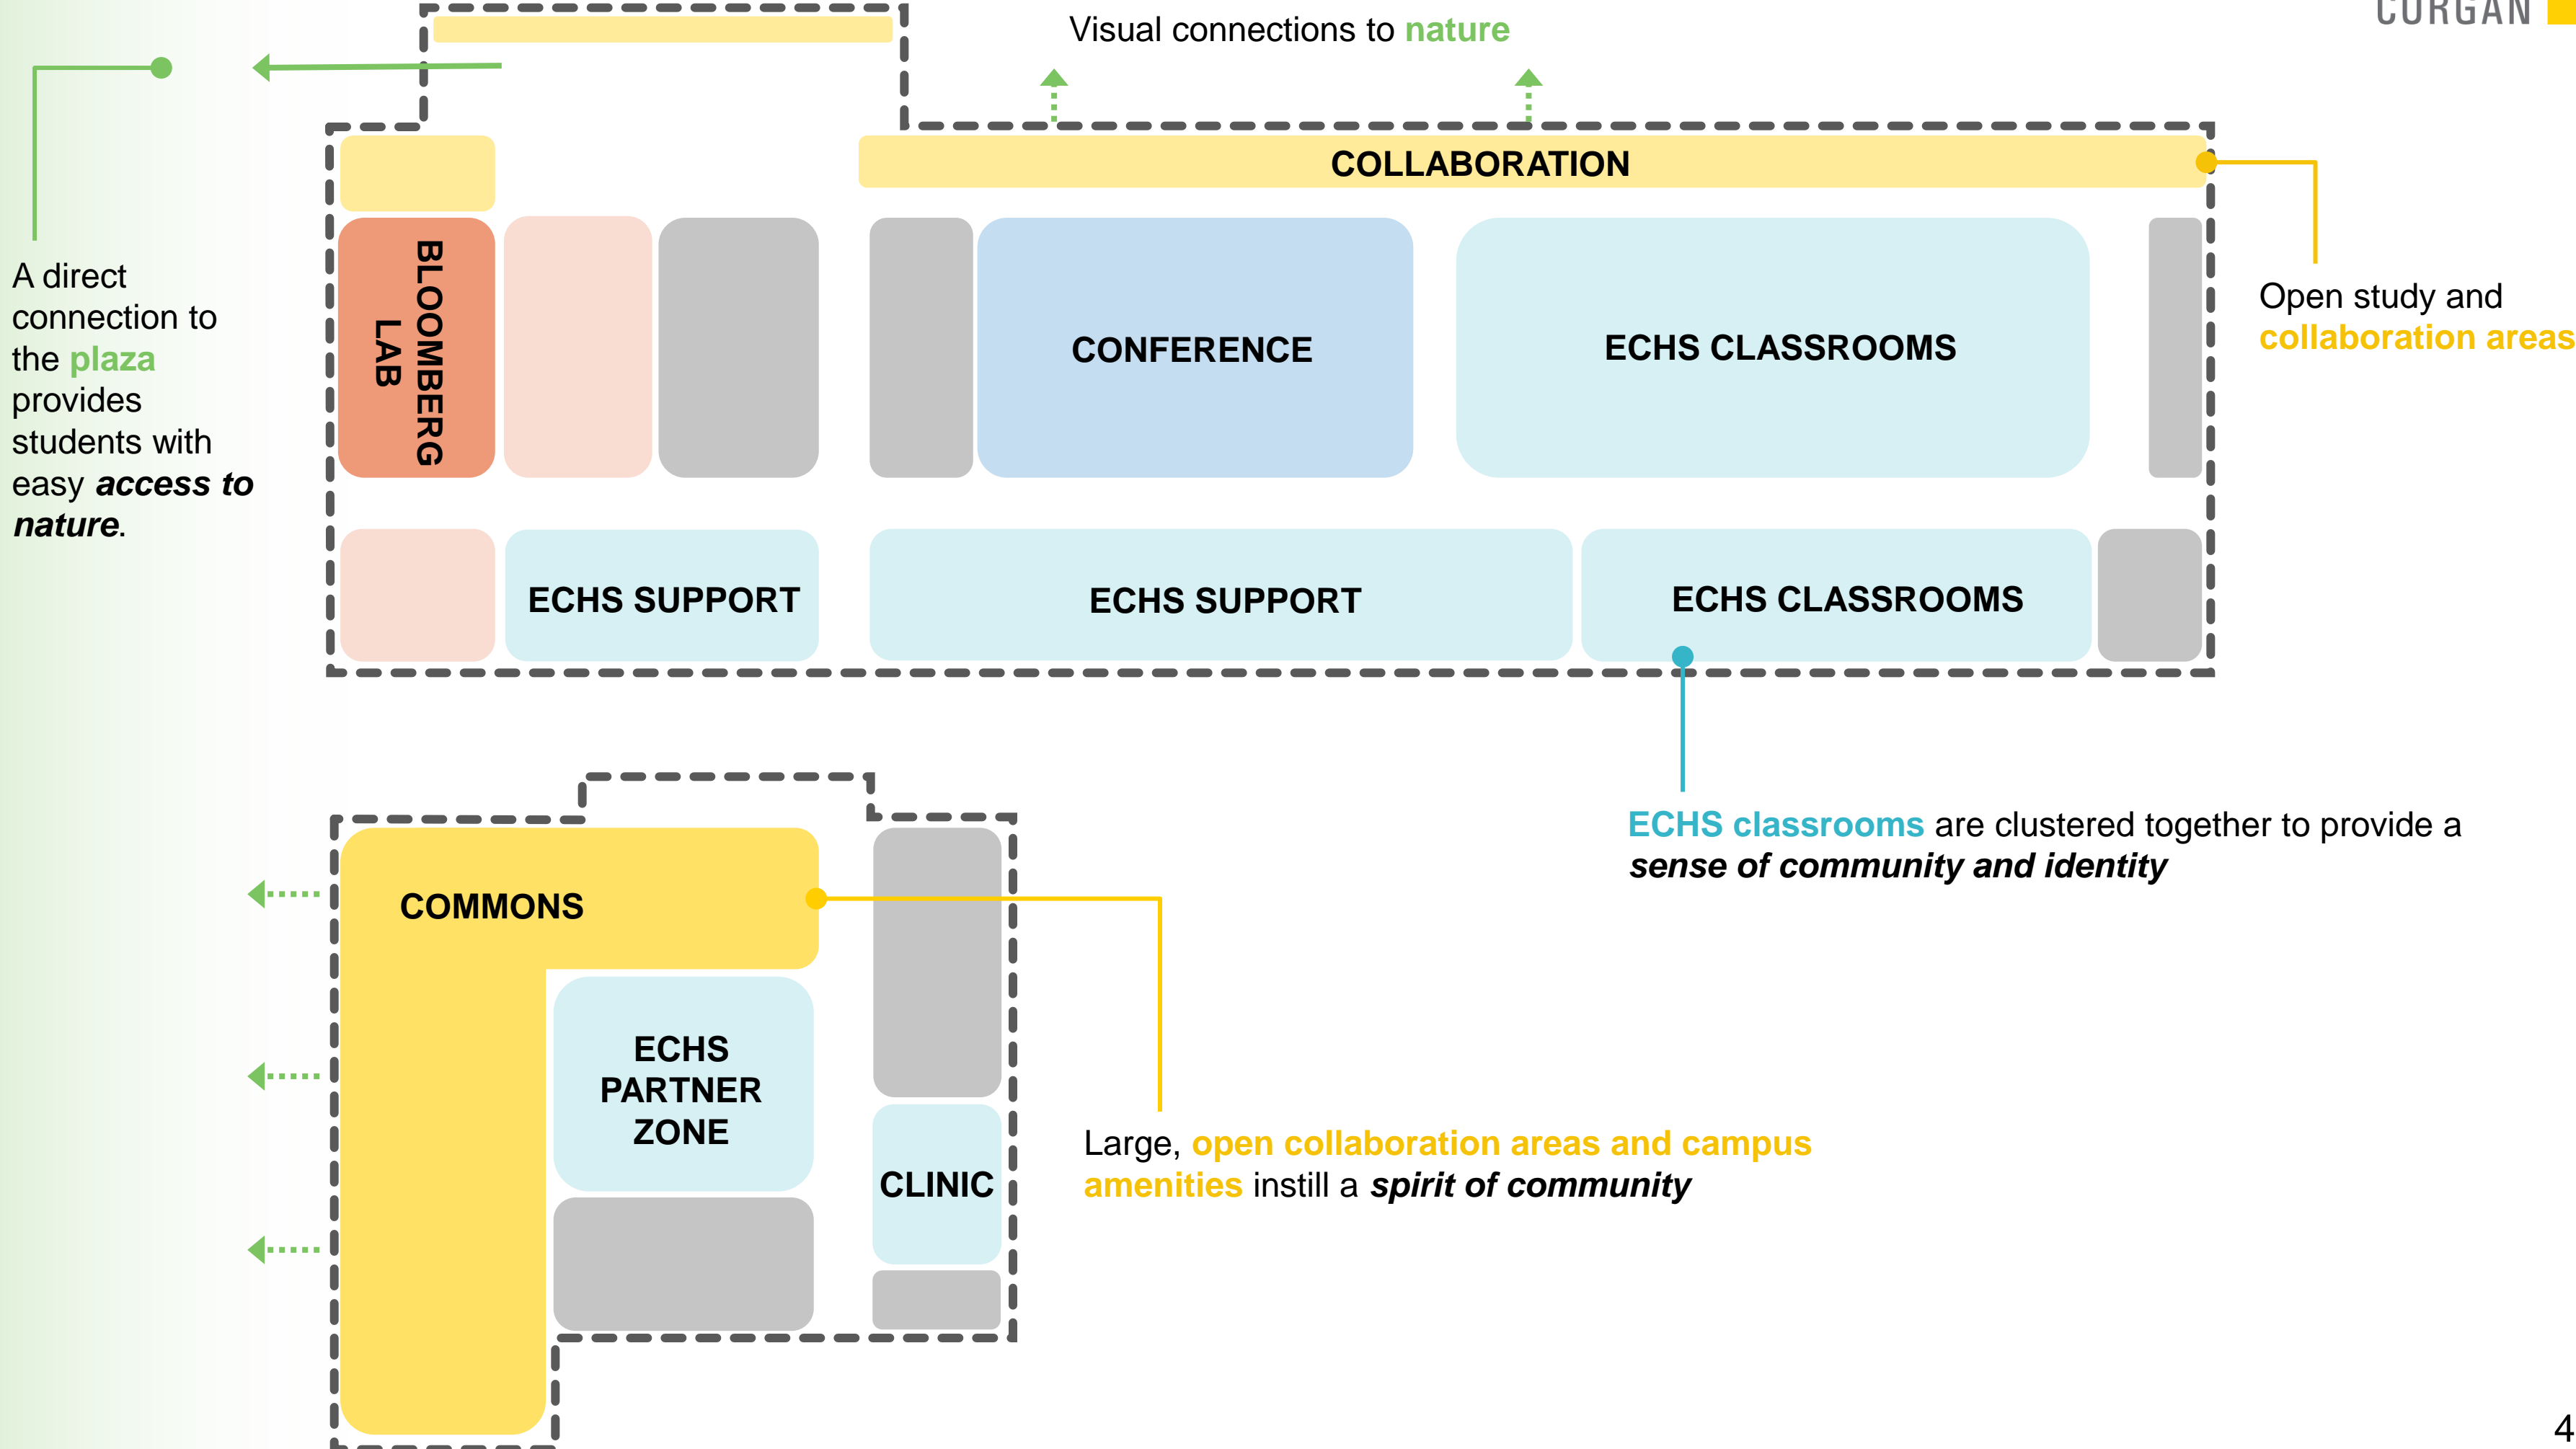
CORGAN

Visual connections to nature

A direct connection to the plaza provides students with easy *access to nature*.

COLLABORATION

BLOOMBERG LAB

CONFERENCE

ECHS CLASSROOMS

Open study and collaboration areas

ECHS SUPPORT

ECHS SUPPORT

ECHS CLASSROOMS

ECHS classrooms are clustered together to provide a *sense of community and identity*

COMMONS

ECHS PARTNER ZONE

CLINIC

Large, open collaboration areas and campus amenities instill a *spirit of community*

4